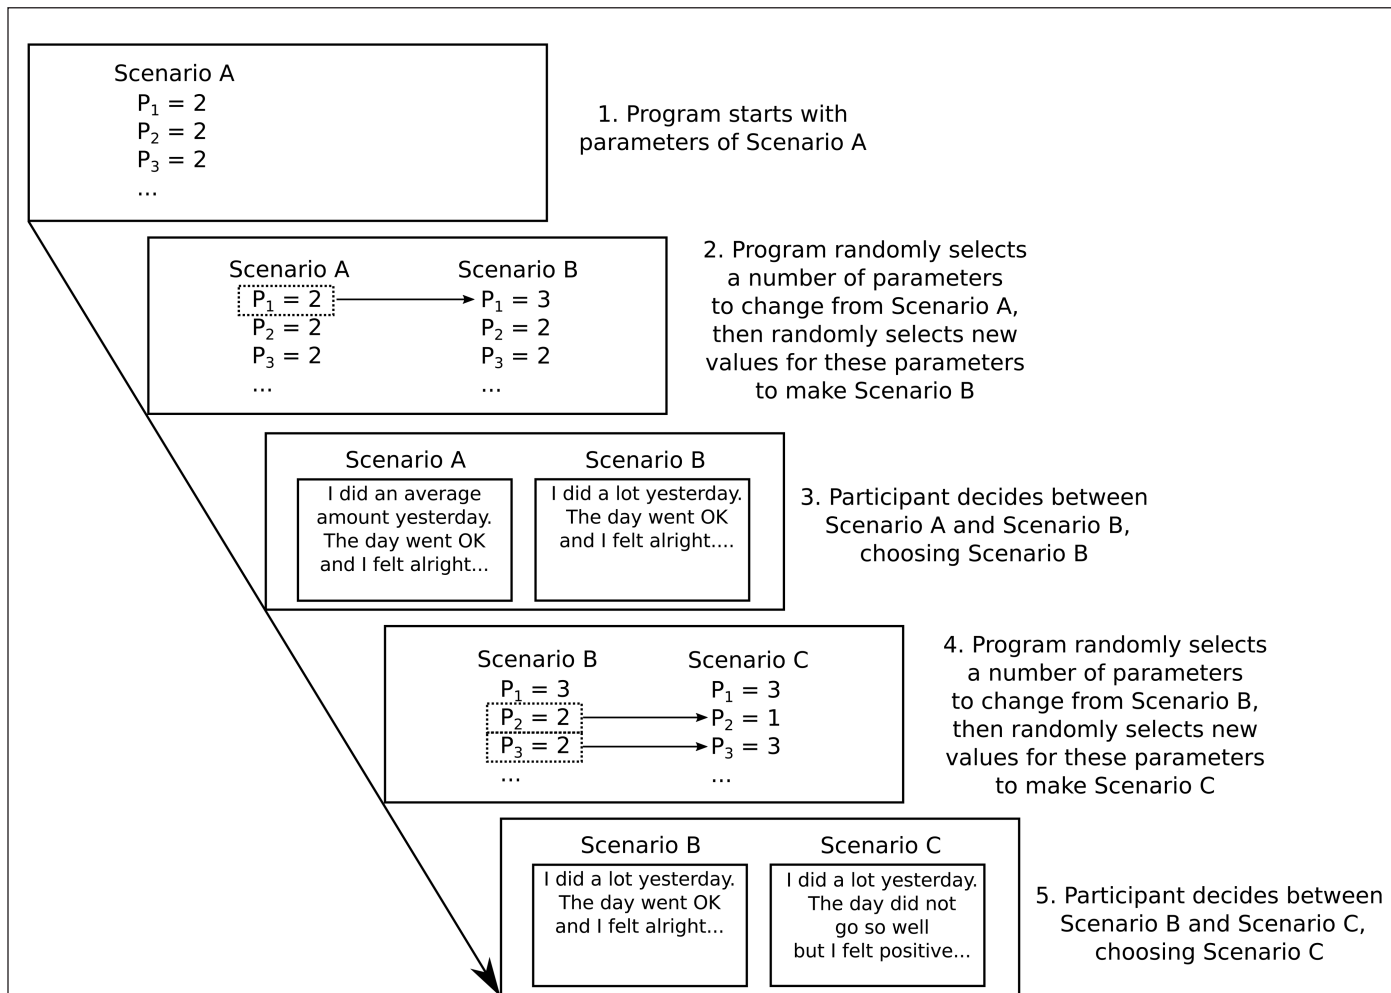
Scenario A
$P_1 = 2$
$P_2 = 2$
$P_3 = 2$
...

1. Program starts with parameters of Scenario A

Scenario A
$P_1 = 2$
$P_2 = 2$
$P_3 = 2$
...

Scenario B
$P_1 = 3$
$P_2 = 2$
$P_3 = 2$
...

2. Program randomly selects a number of parameters to change from Scenario A, then randomly selects new values for these parameters to make Scenario B

Scenario A
I did an average amount yesterday. The day went OK and I felt alright...

Scenario B
I did a lot yesterday. The day went OK and I felt alright....

3. Participant decides between Scenario A and Scenario B, choosing Scenario B

Scenario B
$P_1 = 3$
$P_2 = 2$
$P_3 = 2$
...

Scenario C
$P_1 = 3$
$P_2 = 1$
$P_3 = 3$
...

4. Program randomly selects a number of parameters to change from Scenario B, then randomly selects new values for these parameters to make Scenario C

Scenario B
I did a lot yesterday. The day went OK and I felt alright...

Scenario C
I did a lot yesterday. The day did not go so well but I felt positive...

5. Participant decides between Scenario B and Scenario C, choosing Scenario C